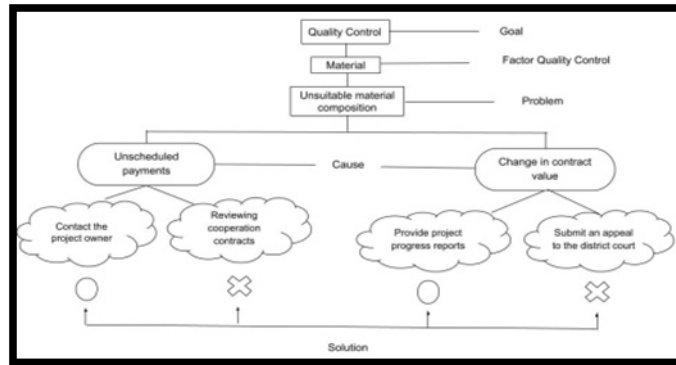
Quality Control

Goal

Material

Factor Quality Control

Unsuitable material composition

Problem

Unscheduled payments

Cause

Change in contract value

Contact the project owner

Reviewing cooperation contracts

Provide project progress reports

Submit an appeal to the district court

Solution